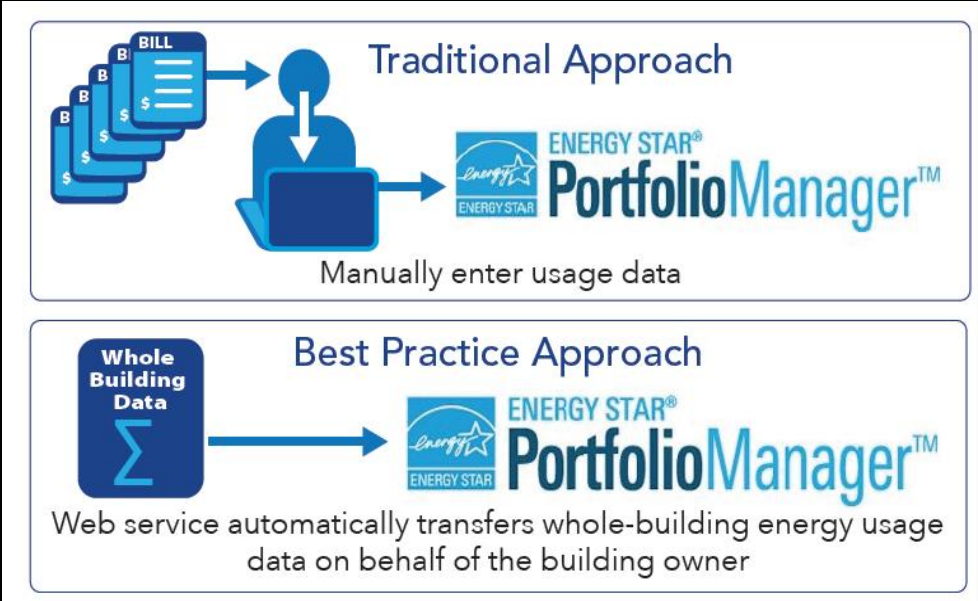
BILL
B
B
B
B
B
$
$
$
$
$

Traditional Approach

energy
ENERGY STAR
ENERGY STAR®
PortfolioManager™

Manually enter usage data

Best Practice Approach

Whole Building Data
$\Sigma$

energy
ENERGY STAR
ENERGY STAR®
PortfolioManager™

Web service automatically transfers whole-building energy usage data on behalf of the building owner